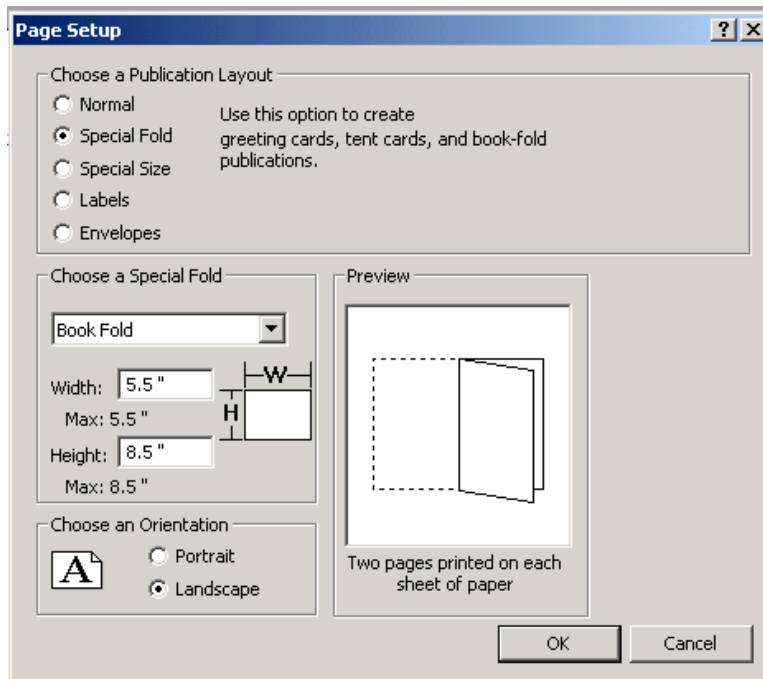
Page Setup

?
X

Choose a Publication Layout

Normal
Special Fold
Special Size
Labels
Envelopes

Use this option to create greeting cards, tent cards, and book-fold publications.

Choose a Special Fold

Book Fold

Width: 5.5 "
Max: 5.5 "
Height: 8.5 "
Max: 8.5 "

W
H

Preview

Two pages printed on each sheet of paper

Choose an Orientation

A

Portrait
Landscape

OK
Cancel